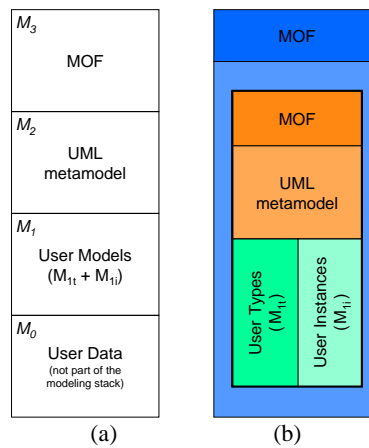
$M_3$

MOF

$M_2$

UML metamodel

$M_1$

User Models ($M_{1t}$ + $M_{1i}$)

$M_0$

User Data

(not part of the modeling stack)

(a)

MOF

MOF

UML metamodel

User Types ($M_{1t}$)

User Instances ($M_{1i}$)

(b)